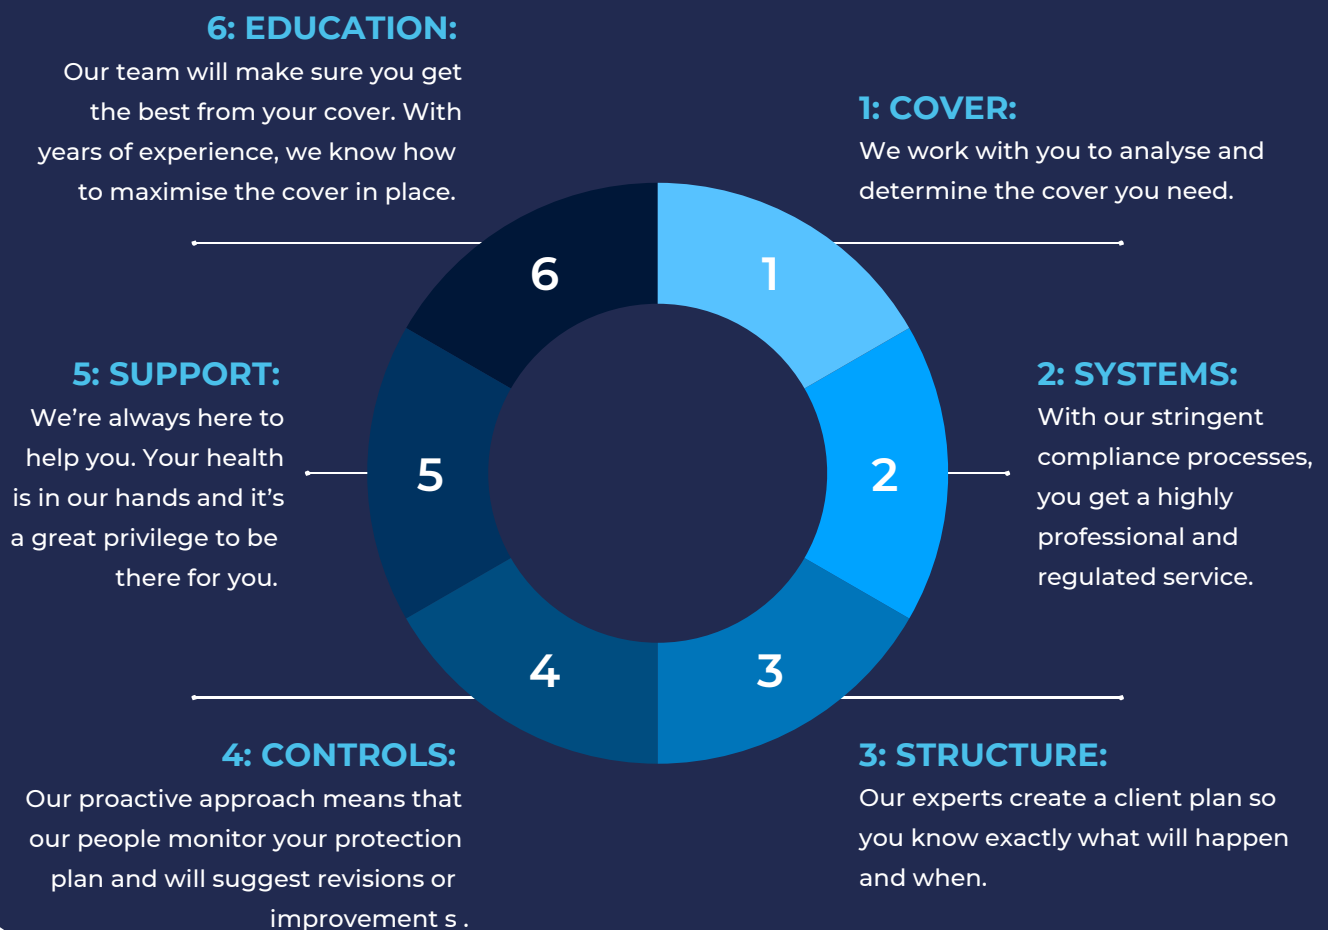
6: EDUCATION:
Our team will make sure you get the best from your cover. With years of experience, we know how to maximise the cover in place.

1: COVER:
We work with you to analyse and determine the cover you need.

6

1

5: SUPPORT:
We're always here to help you. Your health is in our hands and it's a great privilege to be there for you.

5

2

2: SYSTEMS:
With our stringent compliance processes, you get a highly professional and regulated service.

4

3

4: CONTROLS:
Our proactive approach means that our people monitor your protection plan and will suggest revisions or improvement s .

3: STRUCTURE:
Our experts create a client plan so you know exactly what will happen and when.